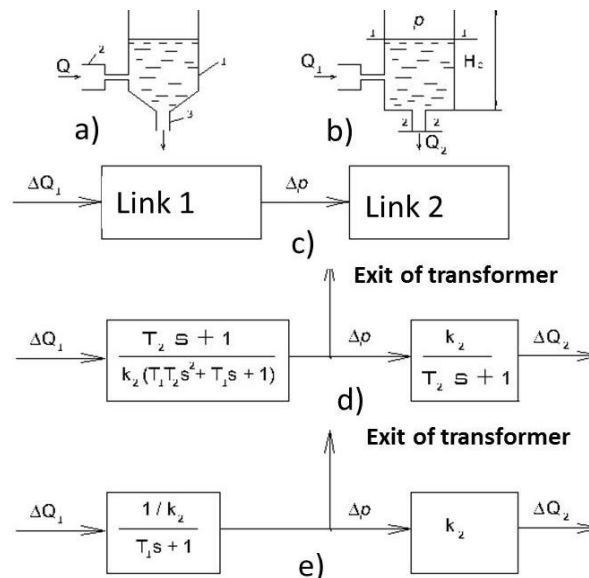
2
Q
1
3
a)

p
1
1
$Q_1$
$H_2$
2
2
$Q_2$
b)

$\Delta Q_1$
Link 1
$\Delta p$
Link 2
c)

Exit of transformer

$\Delta Q_1$
$\frac{T_2 s + 1}{k_2(T_1 T_2 s^2 + T_1 s + 1)}$
$\Delta p$
$\frac{k_2}{T_2 s + 1}$
$\Delta Q_2$
d)

Exit of transformer

$\Delta Q_1$
$\frac{1 / k_2}{T_1 s + 1}$
$\Delta p$
$k_2$
$\Delta Q_2$
e)